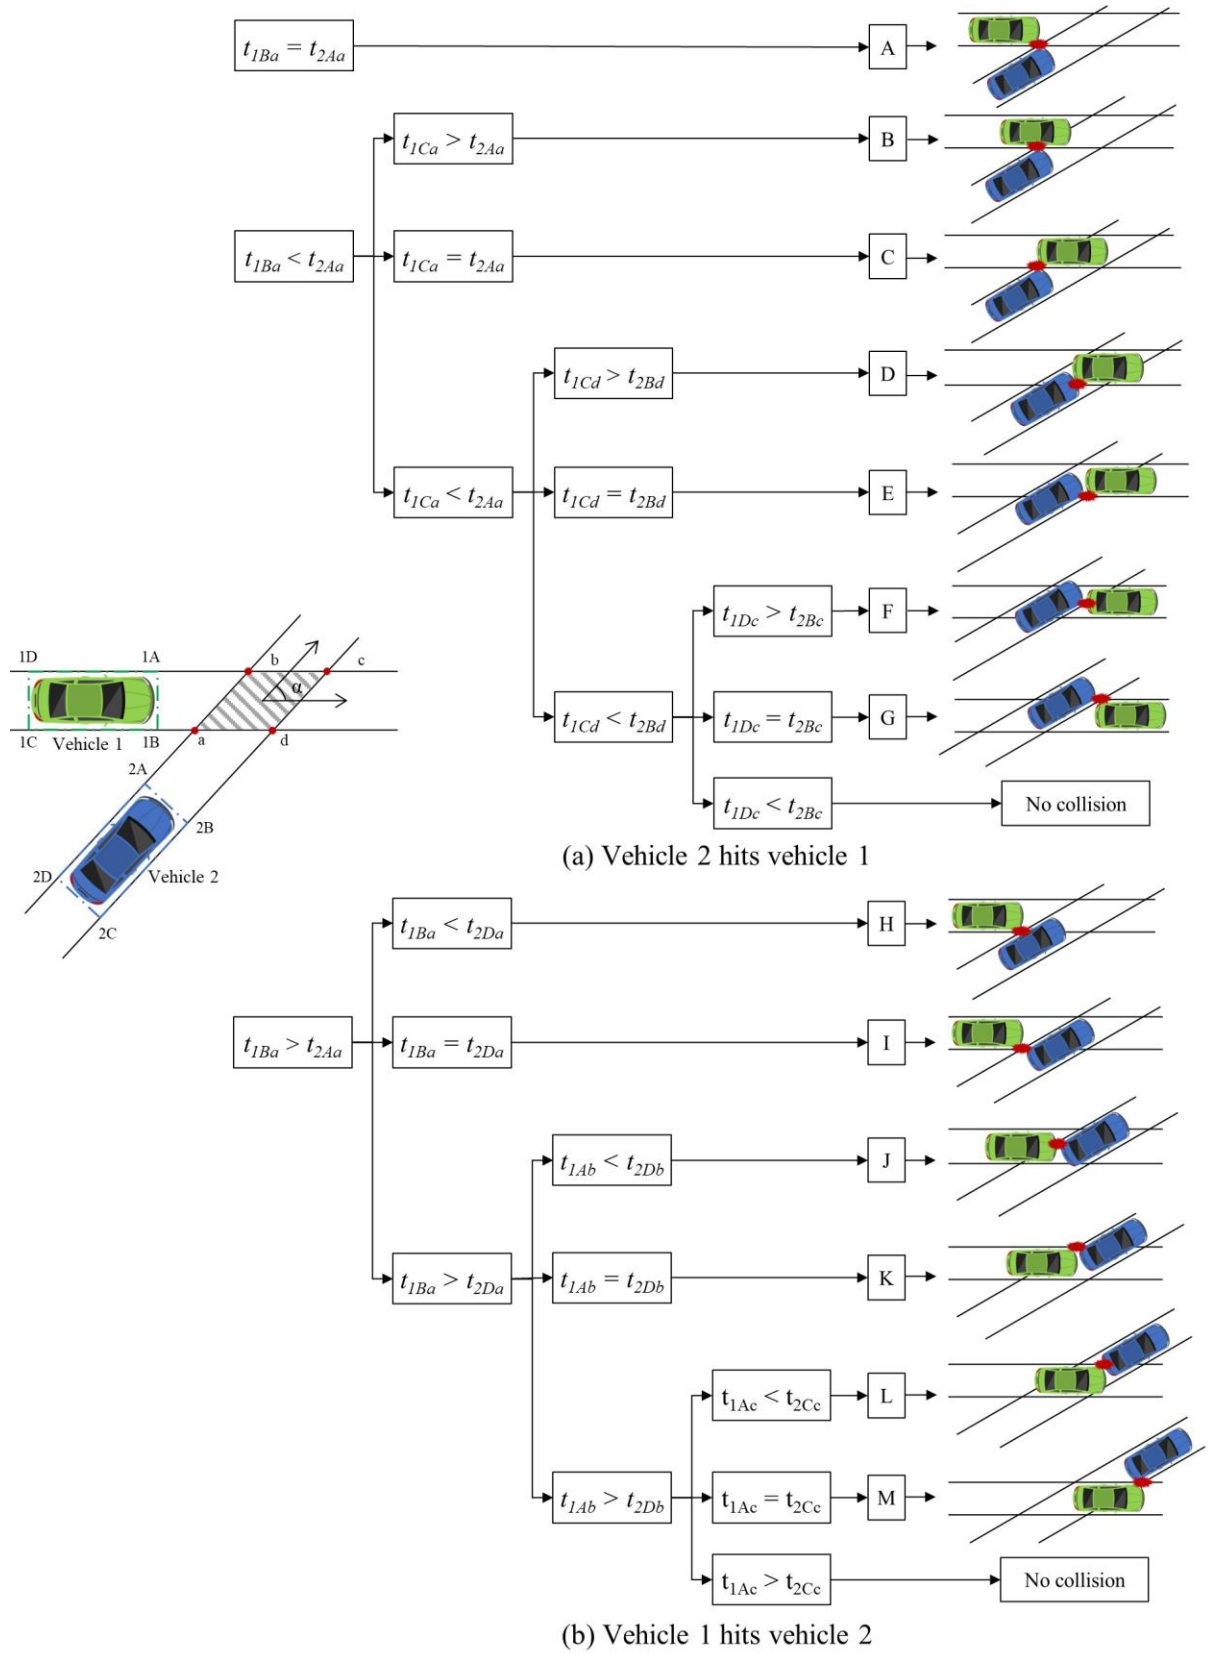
$t_{1Ba} = t_{2Aa}$

A

$t_{1Ca} > t_{2Aa}$

B

$t_{1Ba} < t_{2Aa}$

$t_{1Ca} = t_{2Aa}$

C

$t_{1Cd} > t_{2Bd}$

D

$t_{1Ca} < t_{2Aa}$

$t_{1Cd} = t_{2Bd}$

E

$t_{1Dc} > t_{2Bc}$

F

1D 1A b c α

1C Vehicle 1 1B a d

$t_{1Cd} < t_{2Bd}$

$t_{1Dc} = t_{2Bc}$

G

2A 2B 2D Vehicle 2 2C

$t_{1Dc} < t_{2Bc}$

No collision

(a) Vehicle 2 hits vehicle 1

$t_{1Ba} < t_{2Da}$

H

$t_{1Ba} > t_{2Aa}$

$t_{1Ba} = t_{2Da}$

I

$t_{1Ab} < t_{2Db}$

J

$t_{1Ba} > t_{2Da}$

$t_{1Ab} = t_{2Db}$

K

$t_{1Ac} < t_{2Cc}$

L

$t_{1Ab} > t_{2Db}$

$t_{1Ac} = t_{2Cc}$

M

$t_{1Ac} > t_{2Cc}$

No collision

(b) Vehicle 1 hits vehicle 2